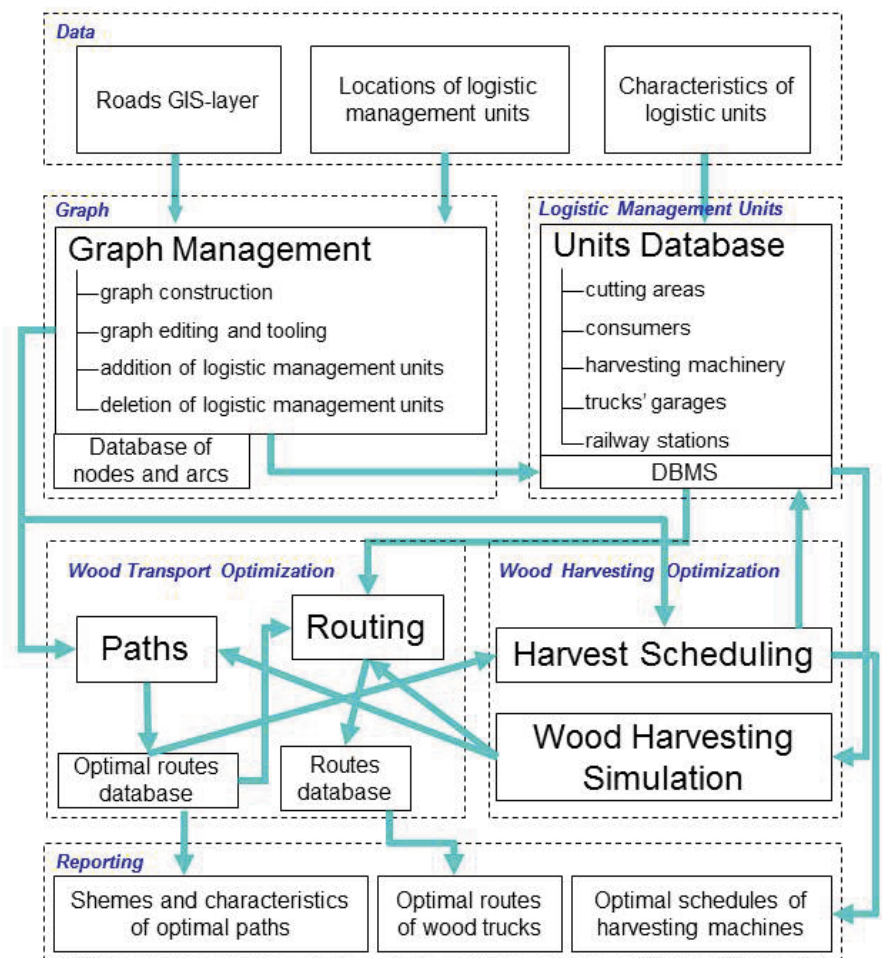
Data

Roads GIS-layer

Locations of logistic management units

Characteristics of logistic units

Graph

Graph Management
graph construction
graph editing and tooling
addition of logistic management units
deletion of logistic management units

Database of nodes and arcs

Logistic Management Units

Units Database
cutting areas
consumers
harvesting machinery
trucks' garages
railway stations

DBMS

Wood Transport Optimization

Paths

Routing

Optimal routes database

Routes database

Wood Harvesting Optimization

Harvest Scheduling

Wood Harvesting Simulation

Reporting

Shemes and characteristics of optimal paths

Optimal routes of wood trucks

Optimal schedules of harvesting machines